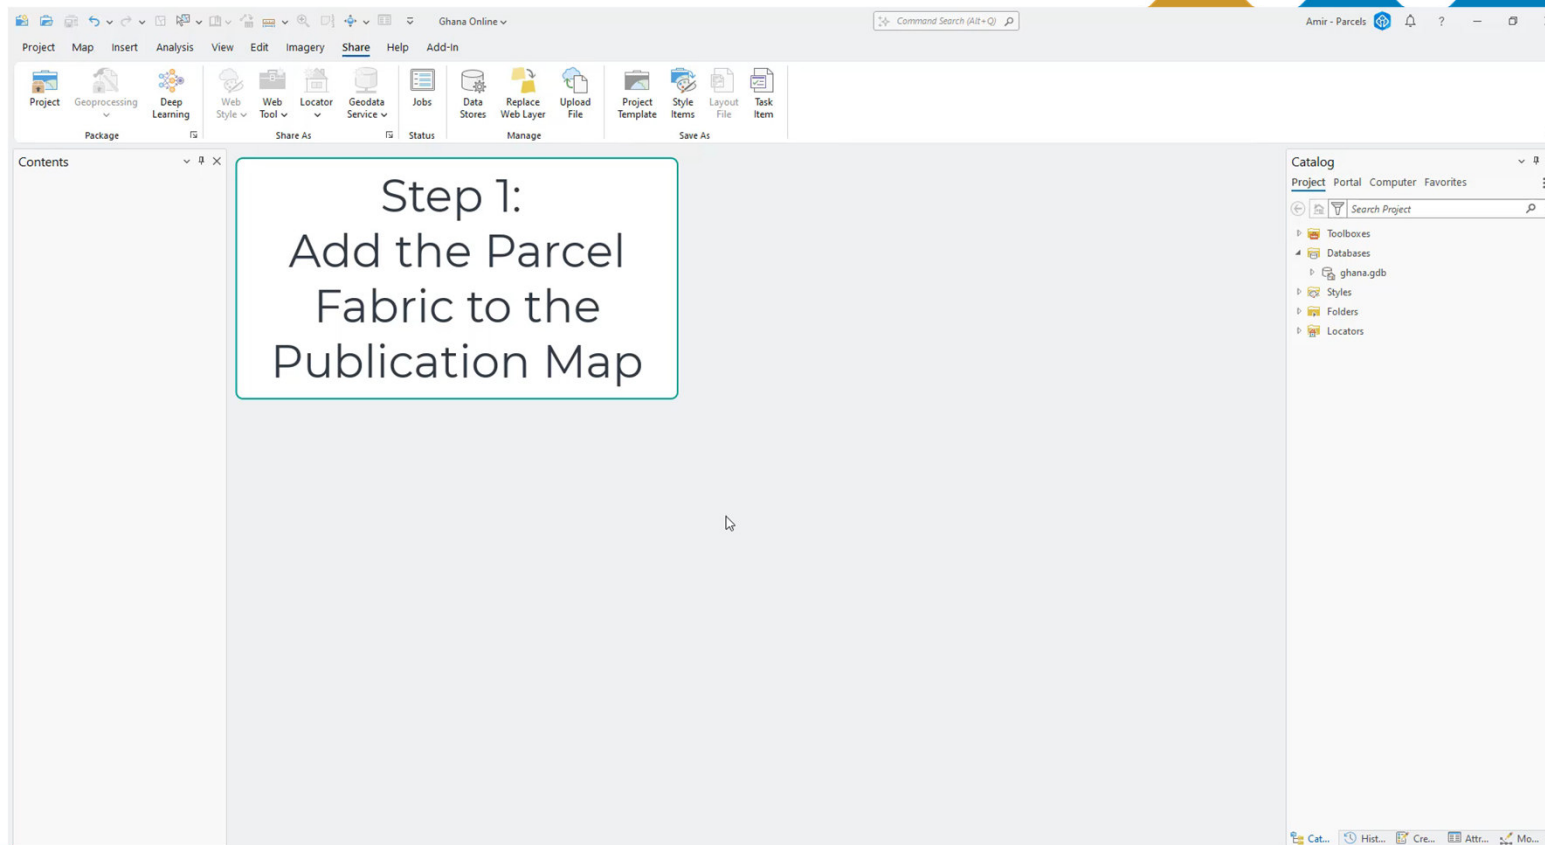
Ghana Online

Command Search (Alt+Q)

Amir - Parcels

?

Project Map Insert Analysis View Edit Imagery Share Help Add-In

Project
Geoprocessing
Deep Learning
Package

Web Style
Web Tool
Locator
Geodata Service
Share As

Jobs
Status

Data Stores
Replace Web Layer
Upload File
Manage

Project Template
Style Items
Layout File
Task Item
Save As

Contents

Step 1:
Add the Parcel Fabric to the Publication Map

Catalog

Project Portal Computer Favorites

Search Project

Toolboxes
Databases
ghana.gdb
Styles
Folders
Locators

Cat... Hist... Cre... Attr... Mo...